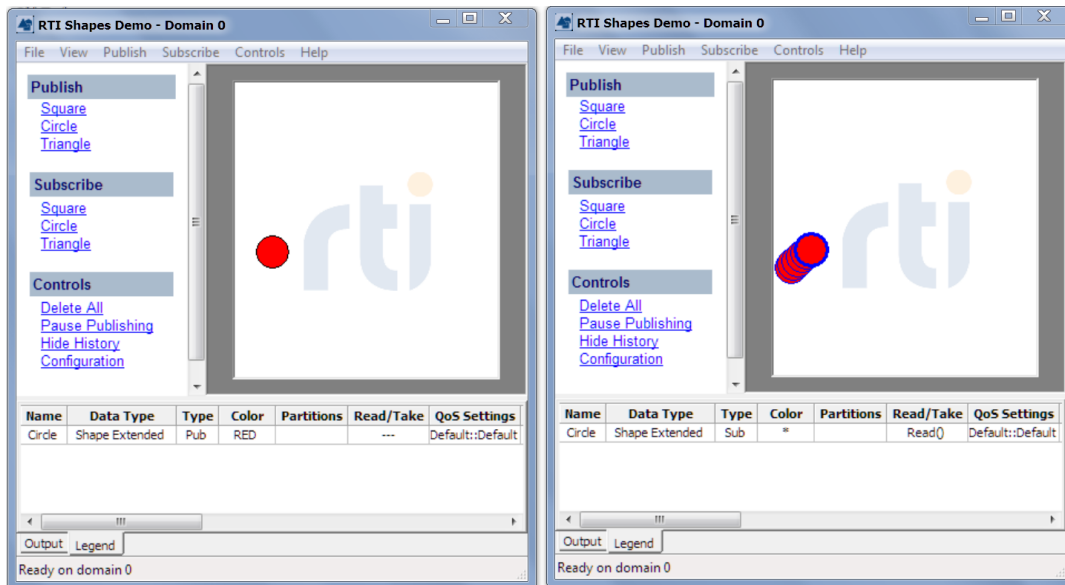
RTI Shapes Demo - Domain 0

File View Publish Subscribe Controls Help

Publish
Square
Circle
Triangle

Subscribe
Square
Circle
Triangle

Controls
Delete All
Pause Publishing
Hide History
Configuration

rti

| Name | Data Type | Type | Color | Partitions | Read/Take | QoS Settings |
|---|---|---|---|---|---|---|
| Circle | Shape Extended | Pub | RED | | --- | Default::Default |

Output Legend

Ready on domain 0

RTI Shapes Demo - Domain 0

File View Publish Subscribe Controls Help

Publish
Square
Circle
Triangle

Subscribe
Square
Circle
Triangle

Controls
Delete All
Pause Publishing
Hide History
Configuration

rti

| Name | Data Type | Type | Color | Partitions | Read/Take | QoS Settings |
|---|---|---|---|---|---|---|
| Circle | Shape Extended | Sub | * | | Read() | Default::Default |

Output Legend

Ready on domain 0